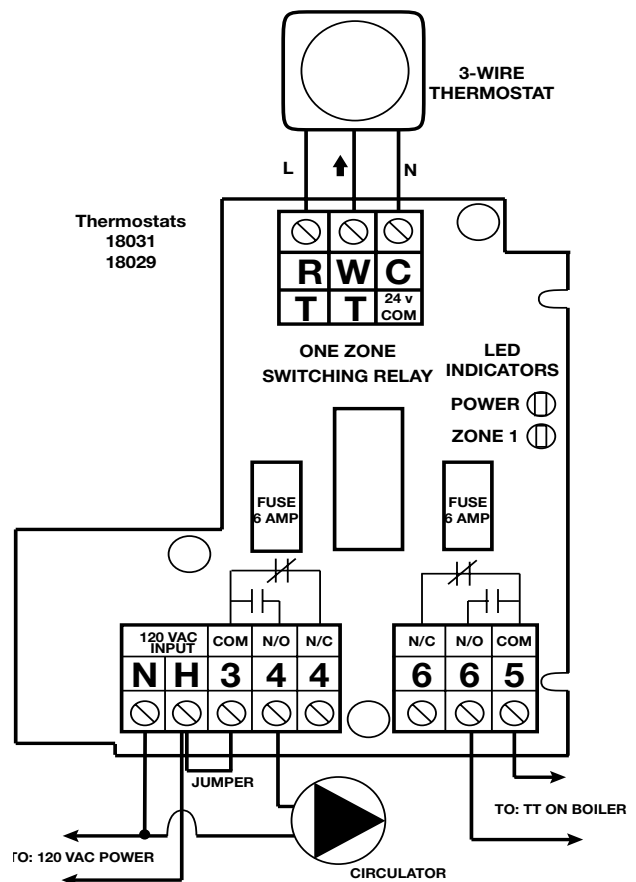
3-WIRE THERMOSTAT

L
N

Thermostats
18031
18029

| R | W | C |
|---|---|---|
| T | T | 24 v COM |

ONE ZONE SWITCHING RELAY

LED INDICATORS
POWER
ZONE 1

FUSE 6 AMP

FUSE 6 AMP

| 120 VAC INPUT | | COM | N/O | N/C |
|---|---|---|---|---|
| N | H | 3 | 4 | 4 |

| N/C | N/O | COM |
|---|---|---|
| 6 | 6 | 5 |

JUMPER

TO: TT ON BOILER

TO: 120 VAC POWER

CIRCULATOR